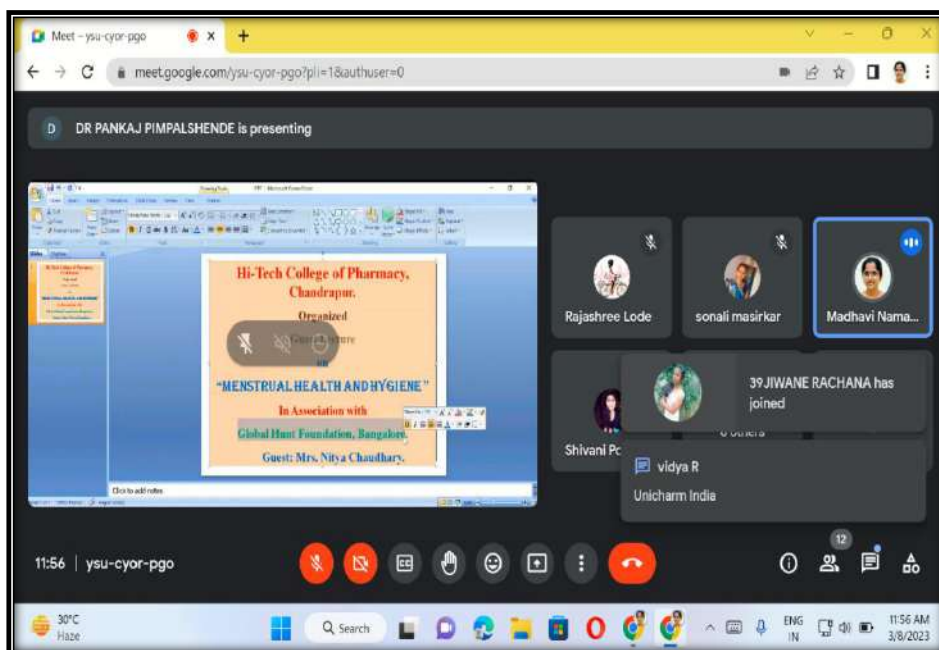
Meet - ysu-cyor-pgo

meet.google.com/ysu-cyor-pgo?pli=1&authuser=0

D DR PANKAJ PIMPALSHENDE is presenting

Hi-Tech College of Pharmacy, Chandrapur.

Organized

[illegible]

on

"MENSTRUAL HEALTH AND HYGIENE"

In Association with

Global Hunt Foundation, Bangalore.

Guest: Mrs. Nitya Chaudhary.

Click to add notes

Rajashree Lode

sonali masirkar

Madhavi Nama...

39 JIWANE RACHANA has joined

Shivani Pc

6 others

vidya R

Unicharm India

11:56 | ysu-cyor-pgo

12

30°C
Haze

Search

ENG
IN

11:56 AM
3/8/2023